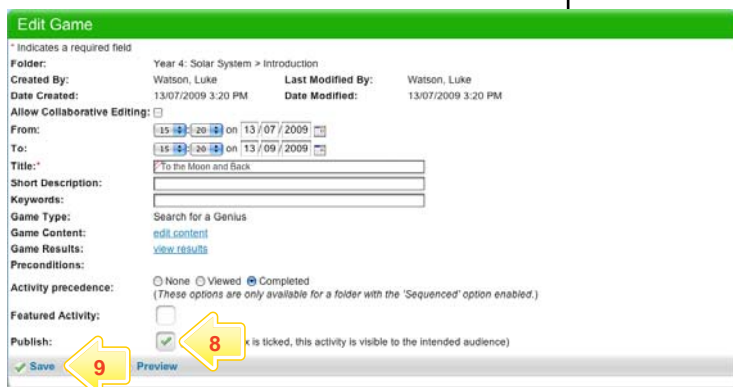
Edit Game

* Indicates a required field

| | | | |
|---|---|---|---|
| Folder: | Year 4: Solar System > Introduction | | |
| Created By: | Watson, Luke | Last Modified By: | Watson, Luke |
| Date Created: | 13/07/2009 3:20 PM | Date Modified: | 13/07/2009 3:20 PM |

Allow Collaborative Editing:

From: 15 : 20 on 13 / 07 / 2009

To: 15 : 20 on 13 / 09 / 2009

Title:* To the Moon and Back

Short Description:

Keywords:

Game Type: Search for a Genius

Game Content: edit content

Game Results: view results

Preconditions:

Activity precedence: None Viewed Completed
(These options are only available for a folder with the 'Sequenced' option enabled.)

Featured Activity:

Publish: 8 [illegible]x is ticked, this activity is visible to the intended audience)

Save 9 Preview